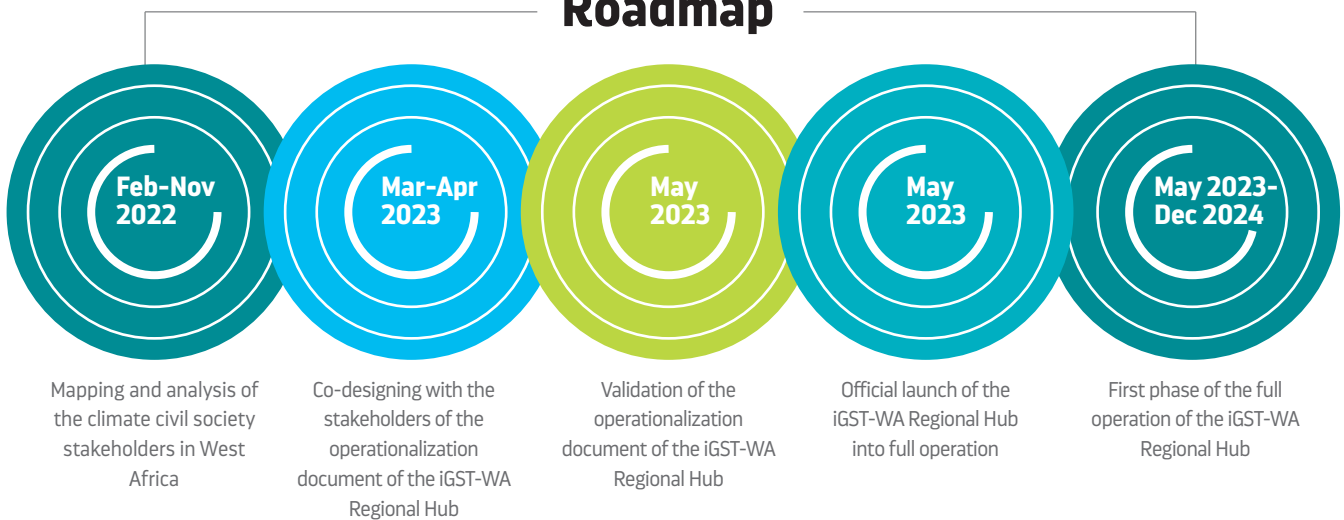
Roadmap

Feb-Nov 2022

Mapping and analysis of the climate civil society stakeholders in West Africa

Mar-Apr 2023

Co-designing with the stakeholders of the operationalization document of the iGST-WA Regional Hub

May 2023

Validation of the operationalization document of the iGST-WA Regional Hub

May 2023

Official launch of the iGST-WA Regional Hub into full operation

May 2023-Dec 2024

First phase of the full operation of the iGST-WA Regional Hub